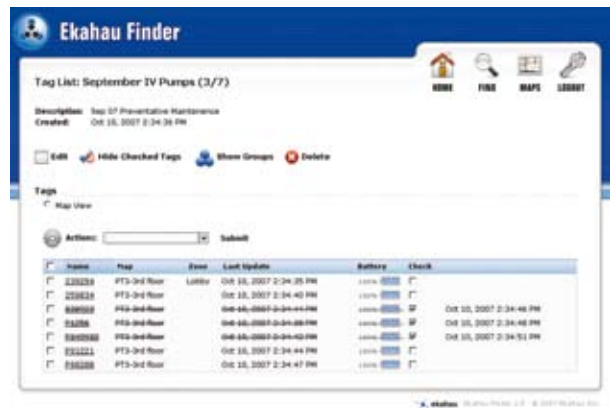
Ekahau Finder

HOME FIND MAPS LOGOUT

Tag List: September IV Pumps (3/7)

Description: Sep 07 Preventative Maintenance
Created: Oct 10, 2007 2:34:36 PM

Edit Hide Checked Tags Show Groups Delete

Tags
Map View

Action: Submit

| | Name | Map | Zone | Last Update | Battery | Check | |
|---|---|---|---|---|---|---|---|
| | 239254 | PTS-3rd floor | Lobby | Oct 10, 2007 2:34:35 PM | 100% | | |
| | 255834 | PTS-3rd floor | | Oct 10, 2007 2:34:40 PM | 100% | | |
| | ~~808050~~ | ~~PTS-3rd floor~~ | | ~~Oct 10, 2007 2:34:41 PM~~ | 100% | ☑ | Oct 10, 2007 2:34:46 PM |
| | ~~F4286~~ | ~~PTS-3rd floor~~ | | ~~Oct 10, 2007 2:34:38 PM~~ | 100% | ☑ | Oct 10, 2007 2:34:48 PM |
| | ~~F849668~~ | ~~PTS-3rd floor~~ | | ~~Oct 10, 2007 2:34:42 PM~~ | 100% | ☑ | Oct 10, 2007 2:34:51 PM |
| | F91221 | PTS-3rd floor | | Oct 10, 2007 2:34:44 PM | 100% | | |
| | F56288 | PTS-3rd floor | | Oct 10, 2007 2:34:47 PM | 100% | | |

ekahau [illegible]